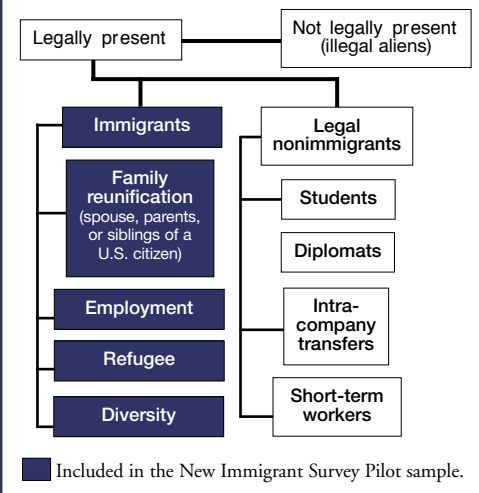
Legally present

Not legally present (illegal aliens)

Immigrants

Family reunification (spouse, parents, or siblings of a U.S. citizen)

Employment

Refugee

Diversity

Legal nonimmigrants

Students

Diplomats

Intracompany transfers

Short-term workers

Included in the New Immigrant Survey Pilot sample.